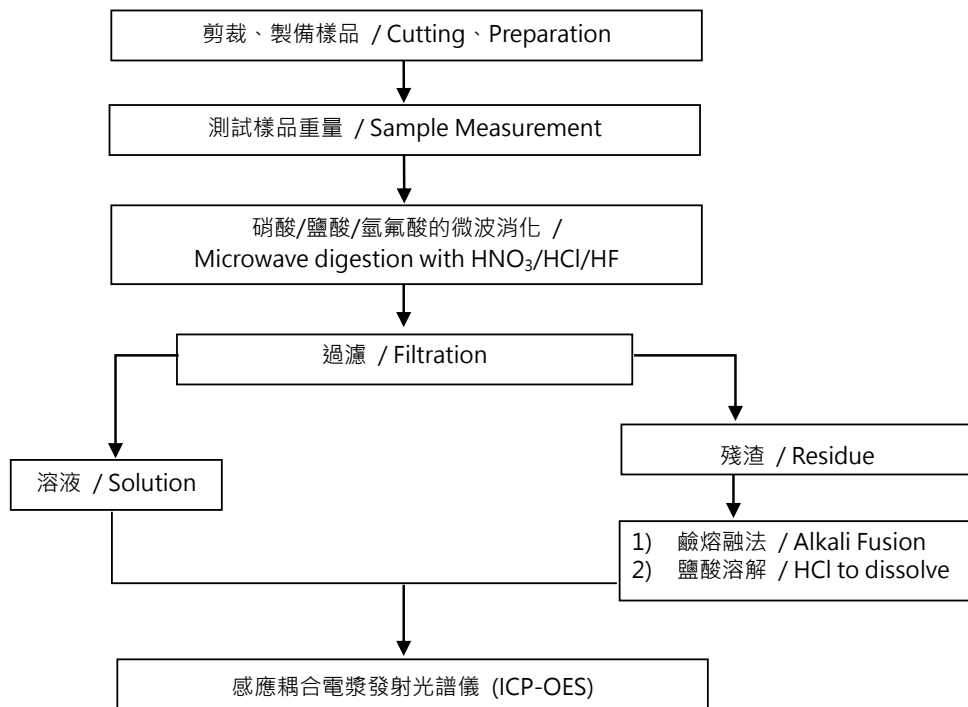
剪裁、製備樣品 / Cutting、Preparation

測試樣品重量 / Sample Measurement

硝酸/鹽酸/氫氟酸的微波消化 / Microwave digestion with $HNO_3$/HCl/HF

過濾 / Filtration

溶液 / Solution

殘渣 / Residue

1) 鹼熔融法 / Alkali Fusion
2) 鹽酸溶解 / HCl to dissolve

感應耦合電漿發射光譜儀 (ICP-OES)